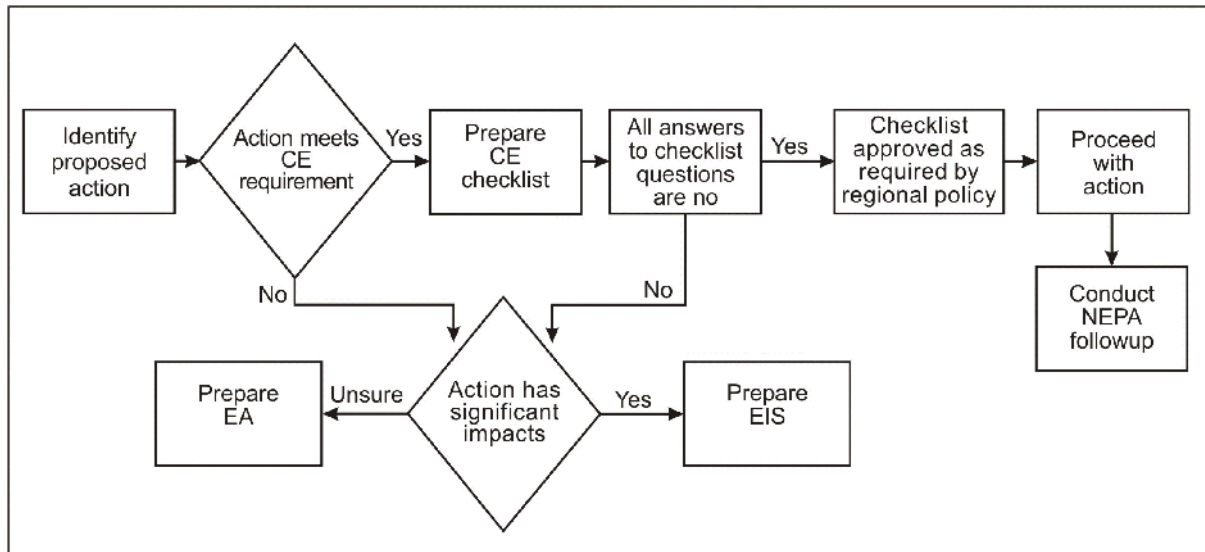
Identify proposed action

Action meets CE requirement

Yes

Prepare CE checklist

All answers to checklist questions are no

Yes

Checklist approved as required by regional policy

Proceed with action

Conduct NEPA followup

No

No

Prepare EA

Unsure

Action has significant impacts

Yes

Prepare EIS